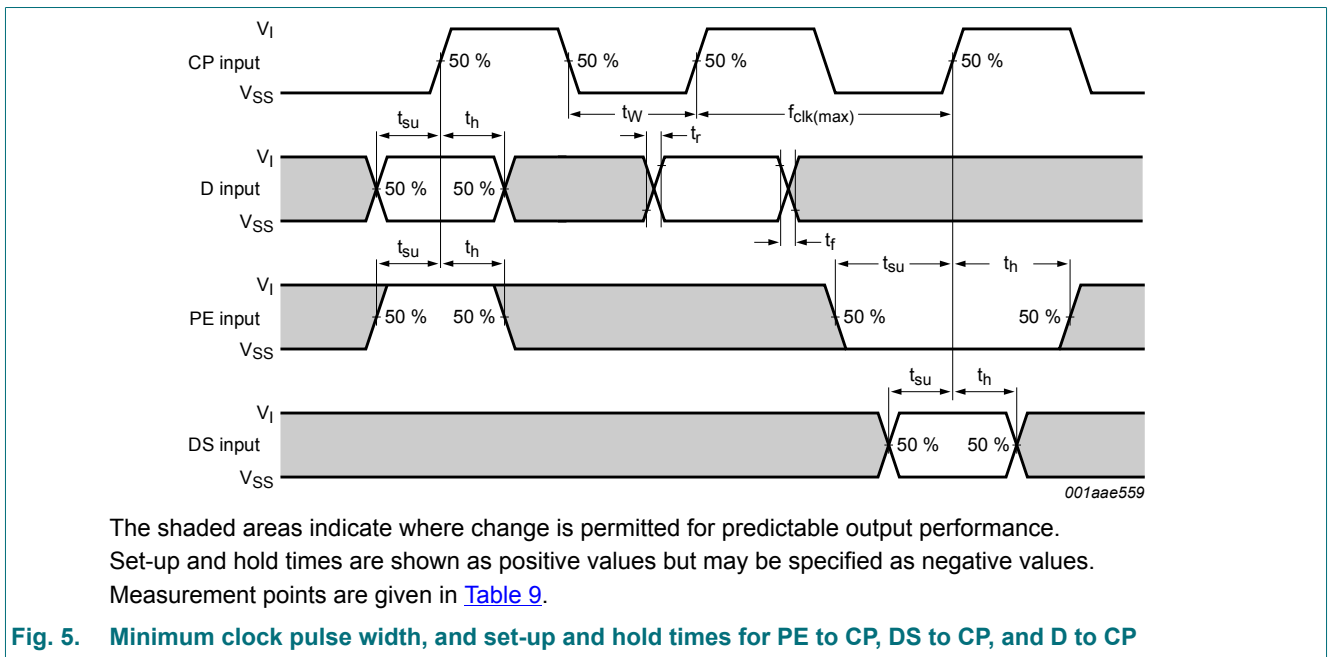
$V_I$
CP input
$V_{SS}$
50 %
50 %
50 %
50 %
$t_W$
$f_{clk(max)}$
$t_{su}$
$t_h$
$t_r$
$V_I$
D input
$V_{SS}$
50 %
50 %
$t_f$
$t_{su}$
$t_h$
$t_{su}$
$t_h$
$V_I$
PE input
$V_{SS}$
50 %
50 %
50 %
50 %
$t_{su}$
$t_h$
$V_I$
DS input
$V_{SS}$
50 %
50 %
001aae559

The shaded areas indicate where change is permitted for predictable output performance.
Set-up and hold times are shown as positive values but may be specified as negative values.
Measurement points are given in Table 9.

Fig. 5. Minimum clock pulse width, and set-up and hold times for PE to CP, DS to CP, and D to CP